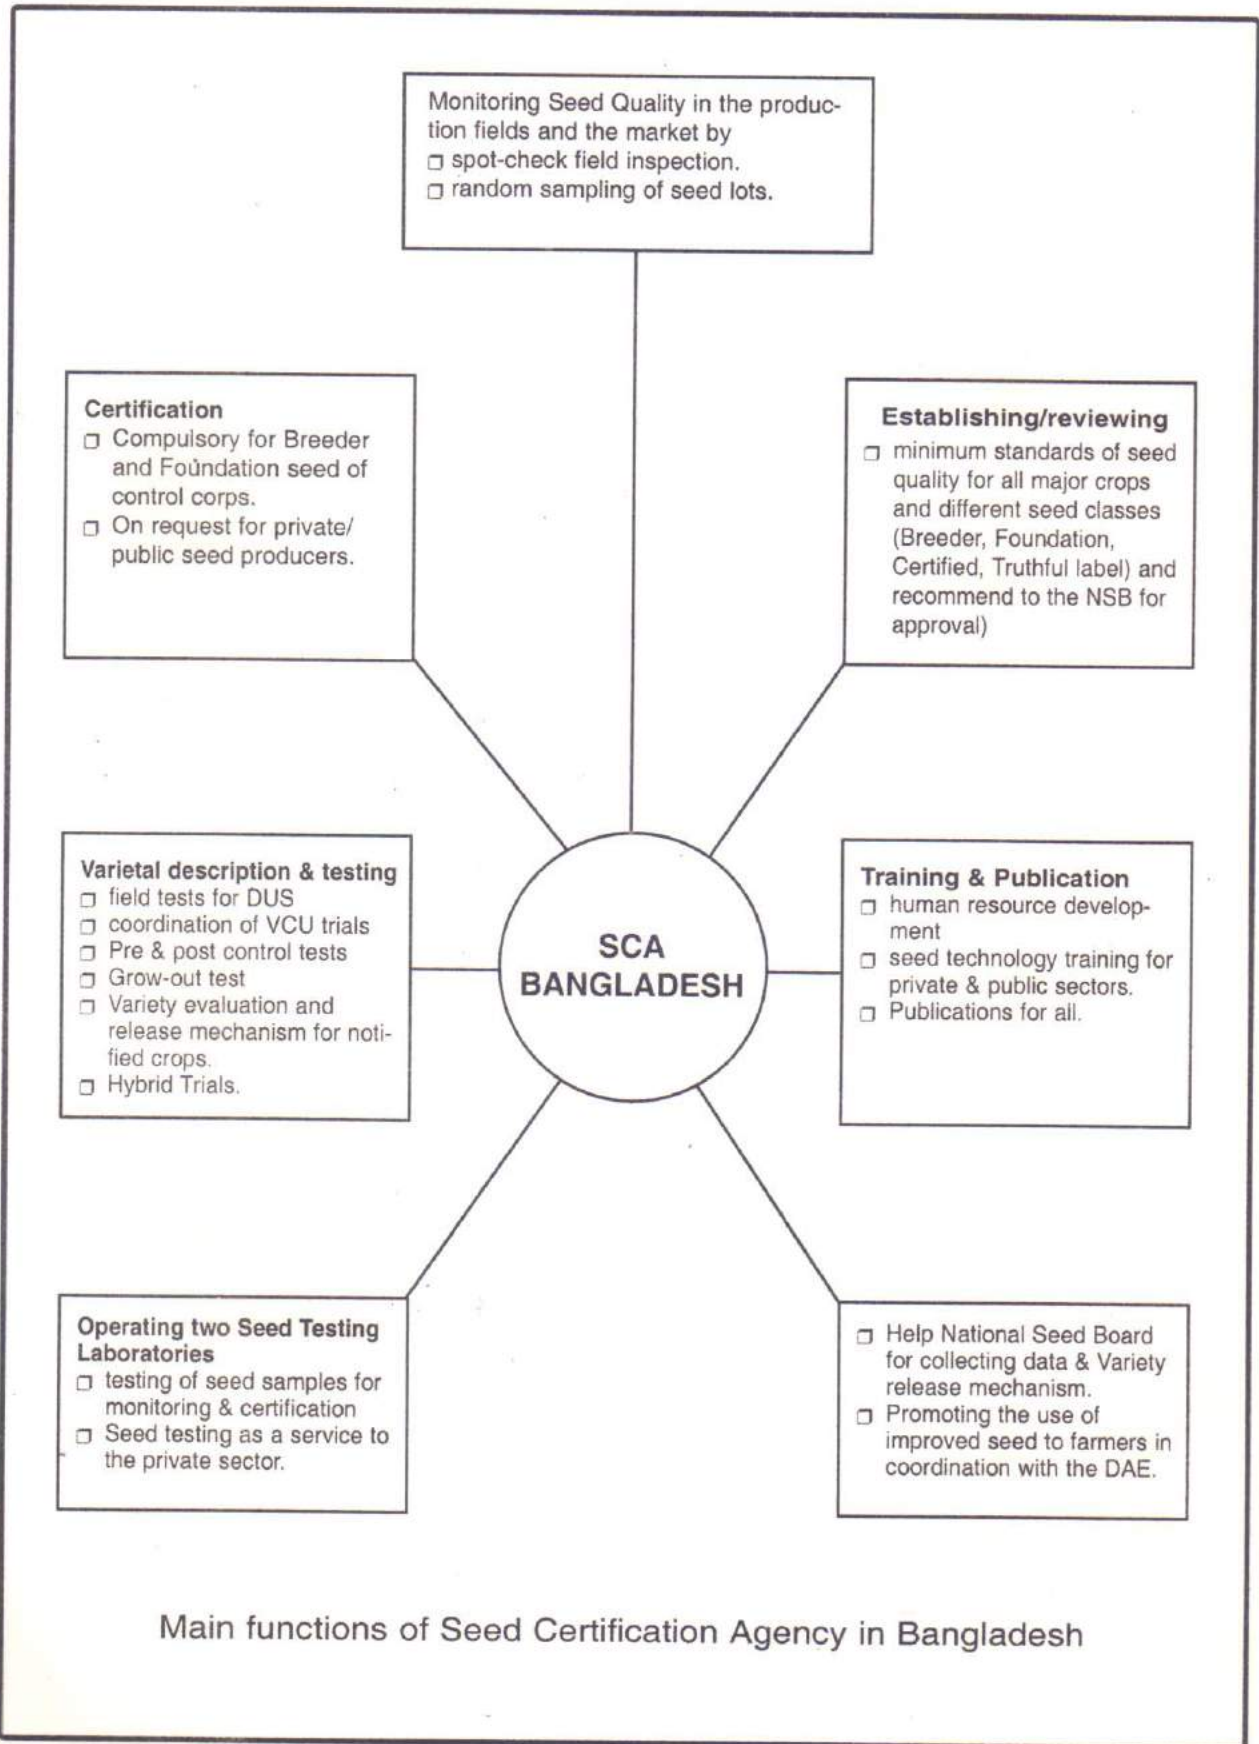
Monitoring Seed Quality in the production fields and the market by
❐ spot-check field inspection.
❐ random sampling of seed lots.

Certification
❐ Compulsory for Breeder and Foúndation seed of control corps.
❐ On request for private/ public seed producers.

Establishing/reviewing
❐ minimum standards of seed quality for all major crops and different seed classes (Breeder, Foundation, Certified, Truthful label) and recommend to the NSB for approval)

Varietal description & testing
❐ field tests for DUS
❐ coordination of VCU trials
❐ Pre & post control tests
❐ Grow-out test
❐ Variety evaluation and release mechanism for notified crops.
❐ Hybrid Trials.

SCA BANGLADESH

Training & Publication
❐ human resource development
❐ seed technology training for private & public sectors.
❐ Publications for all.

Operating two Seed Testing Laboratories
❐ testing of seed samples for monitoring & certification
❐ Seed testing as a service to the private sector.

❐ Help National Seed Board for collecting data & Variety release mechanism.
❐ Promoting the use of improved seed to farmers in coordination with the DAE.

Main functions of Seed Certification Agency in Bangladesh